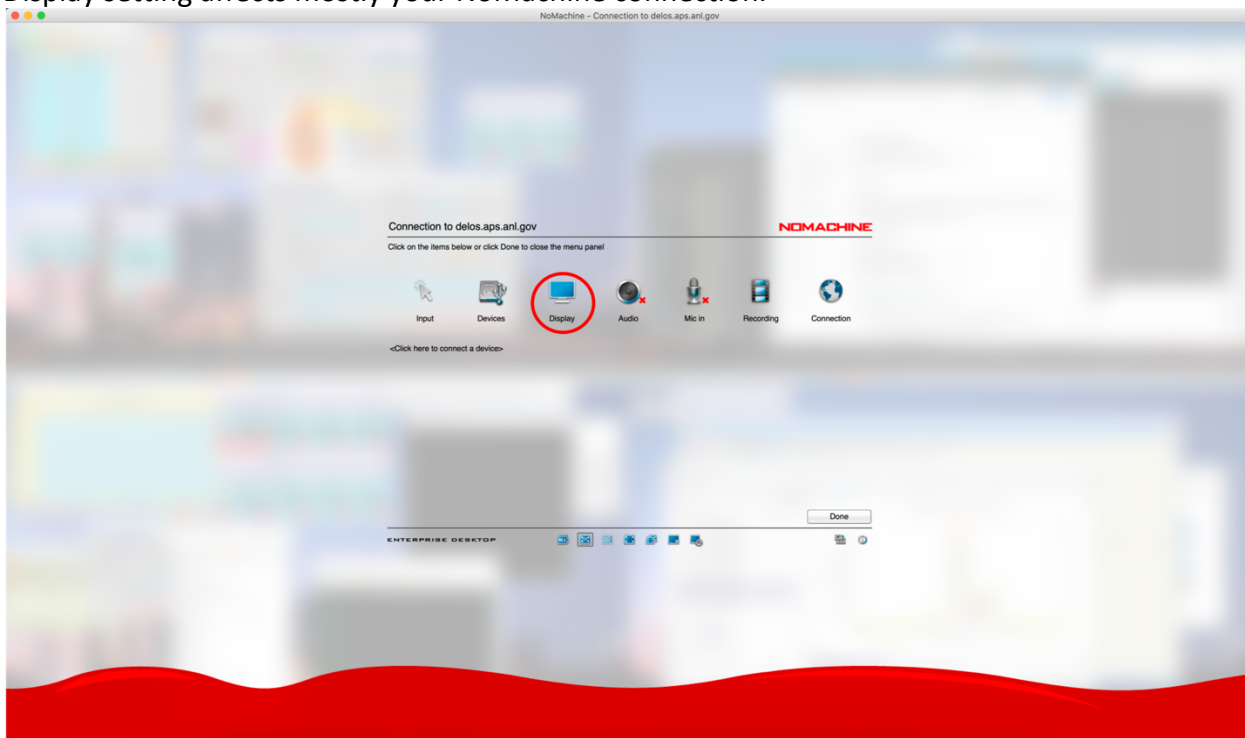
Display setting affects mostly your NoMachine connection.

NoMachine - Connection to delos.aps.anl.gov

Connection to delos.aps.anl.gov

NOMACHINE

Click on the items below or click Done to close the menu panel

Input

Devices

Display

Audio

Mic in

Recording

Connection

<Click here to connect a device>

Done

ENTERPRISE DESKTOP